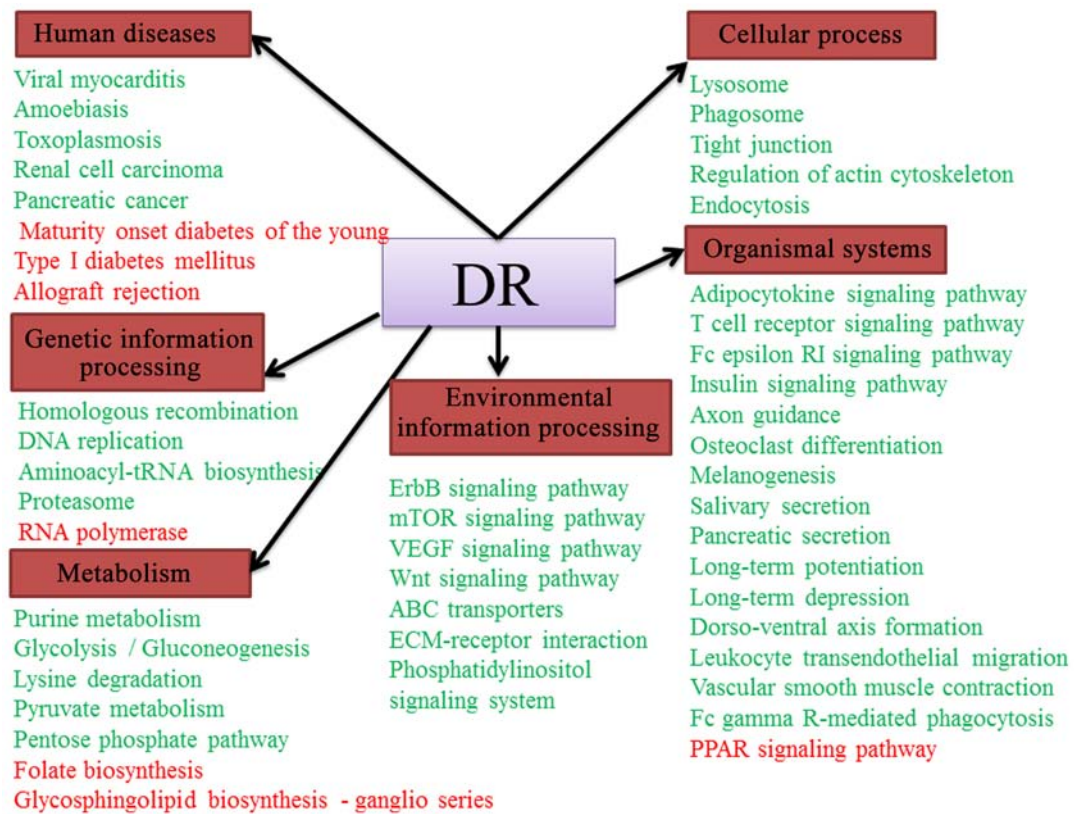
DR

Human diseases

Viral myocarditis
Amoebiasis
Toxoplasmosis
Renal cell carcinoma
Pancreatic cancer
Maturity onset diabetes of the young
Type I diabetes mellitus
Allograft rejection

Cellular process

Lysosome
Phagosome
Tight junction
Regulation of actin cytoskeleton
Endocytosis

Genetic information processing

Homologous recombination
DNA replication
Aminoacyl-tRNA biosynthesis
Proteasome
RNA polymerase

Metabolism

Purine metabolism
Glycolysis / Gluconeogenesis
Lysine degradation
Pyruvate metabolism
Pentose phosphate pathway
Folate biosynthesis
Glycosphingolipid biosynthesis - ganglio series

Environmental information processing

ErbB signaling pathway
mTOR signaling pathway
VEGF signaling pathway
Wnt signaling pathway
ABC transporters
ECM-receptor interaction
Phosphatidylinositol signaling system

Organismal systems

Adipocytokine signaling pathway
T cell receptor signaling pathway
Fc epsilon RI signaling pathway
Insulin signaling pathway
Axon guidance
Osteoclast differentiation
Melanogenesis
Salivary secretion
Pancreatic secretion
Long-term potentiation
Long-term depression
Dorso-ventral axis formation
Leukocyte transendothelial migration
Vascular smooth muscle contraction
Fc gamma R-mediated phagocytosis
PPAR signaling pathway